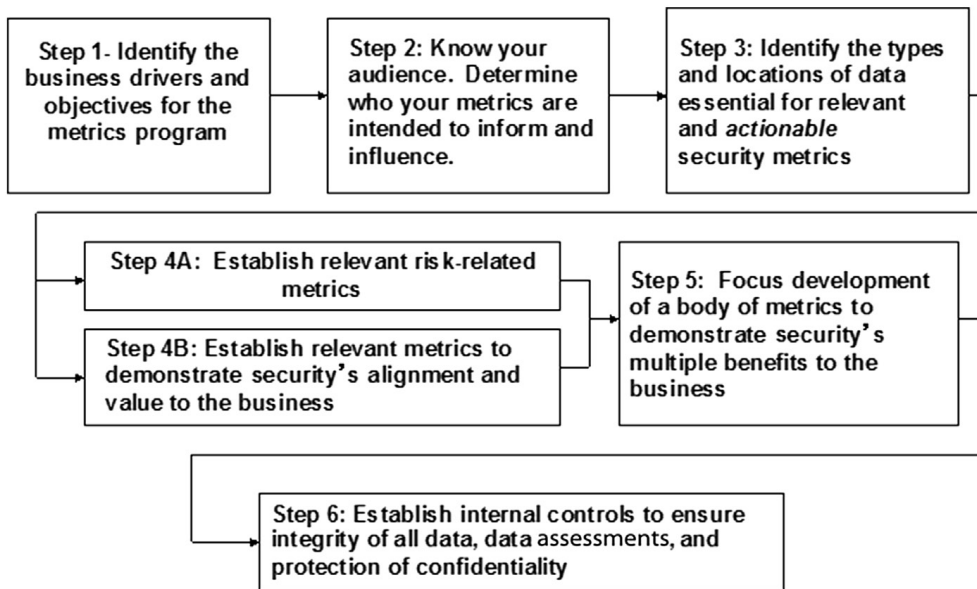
Step 1- Identify the business drivers and objectives for the metrics program

Step 2: Know your audience. Determine who your metrics are intended to inform and influence.

Step 3: Identify the types and locations of data essential for relevant and *actionable* security metrics

Step 4A: Establish relevant risk-related metrics

Step 4B: Establish relevant metrics to demonstrate security's alignment and value to the business

Step 5: Focus development of a body of metrics to demonstrate security's multiple benefits to the business

Step 6: Establish internal controls to ensure integrity of all data, data assessments, and protection of confidentiality